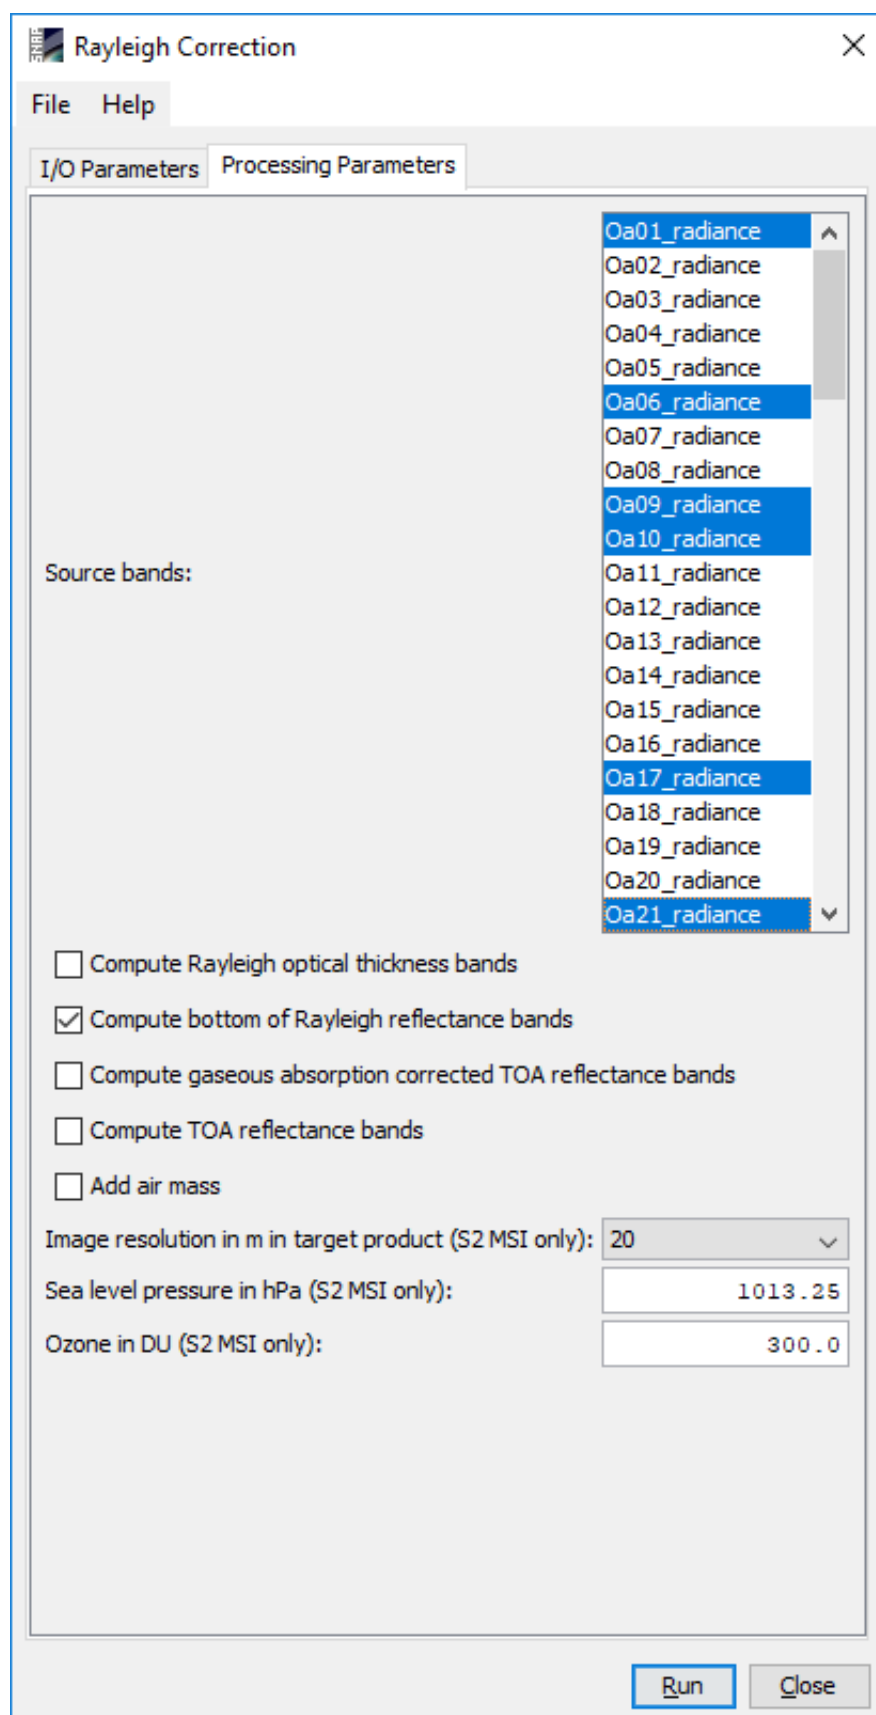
Rayleigh Correction

File Help

I/O Parameters Processing Parameters

Source bands:

Oa01_radiance
Oa02_radiance
Oa03_radiance
Oa04_radiance
Oa05_radiance
Oa06_radiance
Oa07_radiance
Oa08_radiance
Oa09_radiance
Oa10_radiance
Oa11_radiance
Oa12_radiance
Oa13_radiance
Oa14_radiance
Oa15_radiance
Oa16_radiance
Oa17_radiance
Oa18_radiance
Oa19_radiance
Oa20_radiance
Oa21_radiance

Compute Rayleigh optical thickness bands

Compute bottom of Rayleigh reflectance bands

Compute gaseous absorption corrected TOA reflectance bands

Compute TOA reflectance bands

Add air mass

Image resolution in m in target product (S2 MSI only): 20

Sea level pressure in hPa (S2 MSI only): 1013.25

Ozone in DU (S2 MSI only): 300.0

Run Close